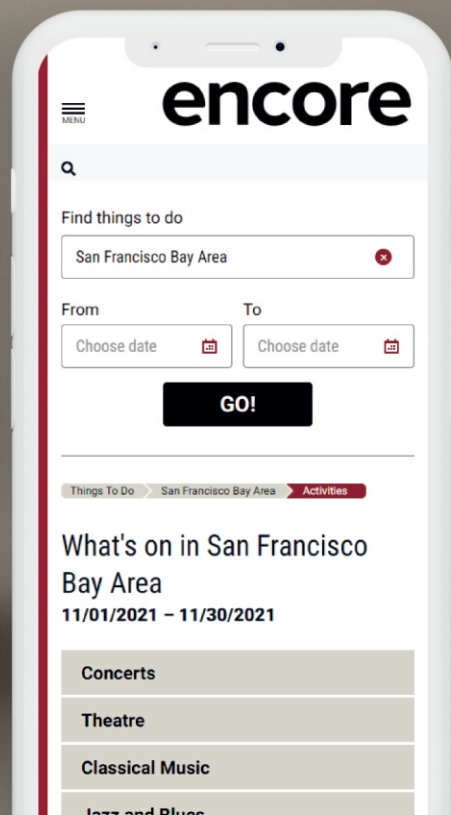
MENU

encore

Find things to do

San Francisco Bay Area

From

Choose date

To

Choose date

GO!

Things To Do San Francisco Bay Area Activities

What's on in San Francisco Bay Area

11/01/2021 – 11/30/2021

Concerts

Theatre

Classical Music

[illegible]